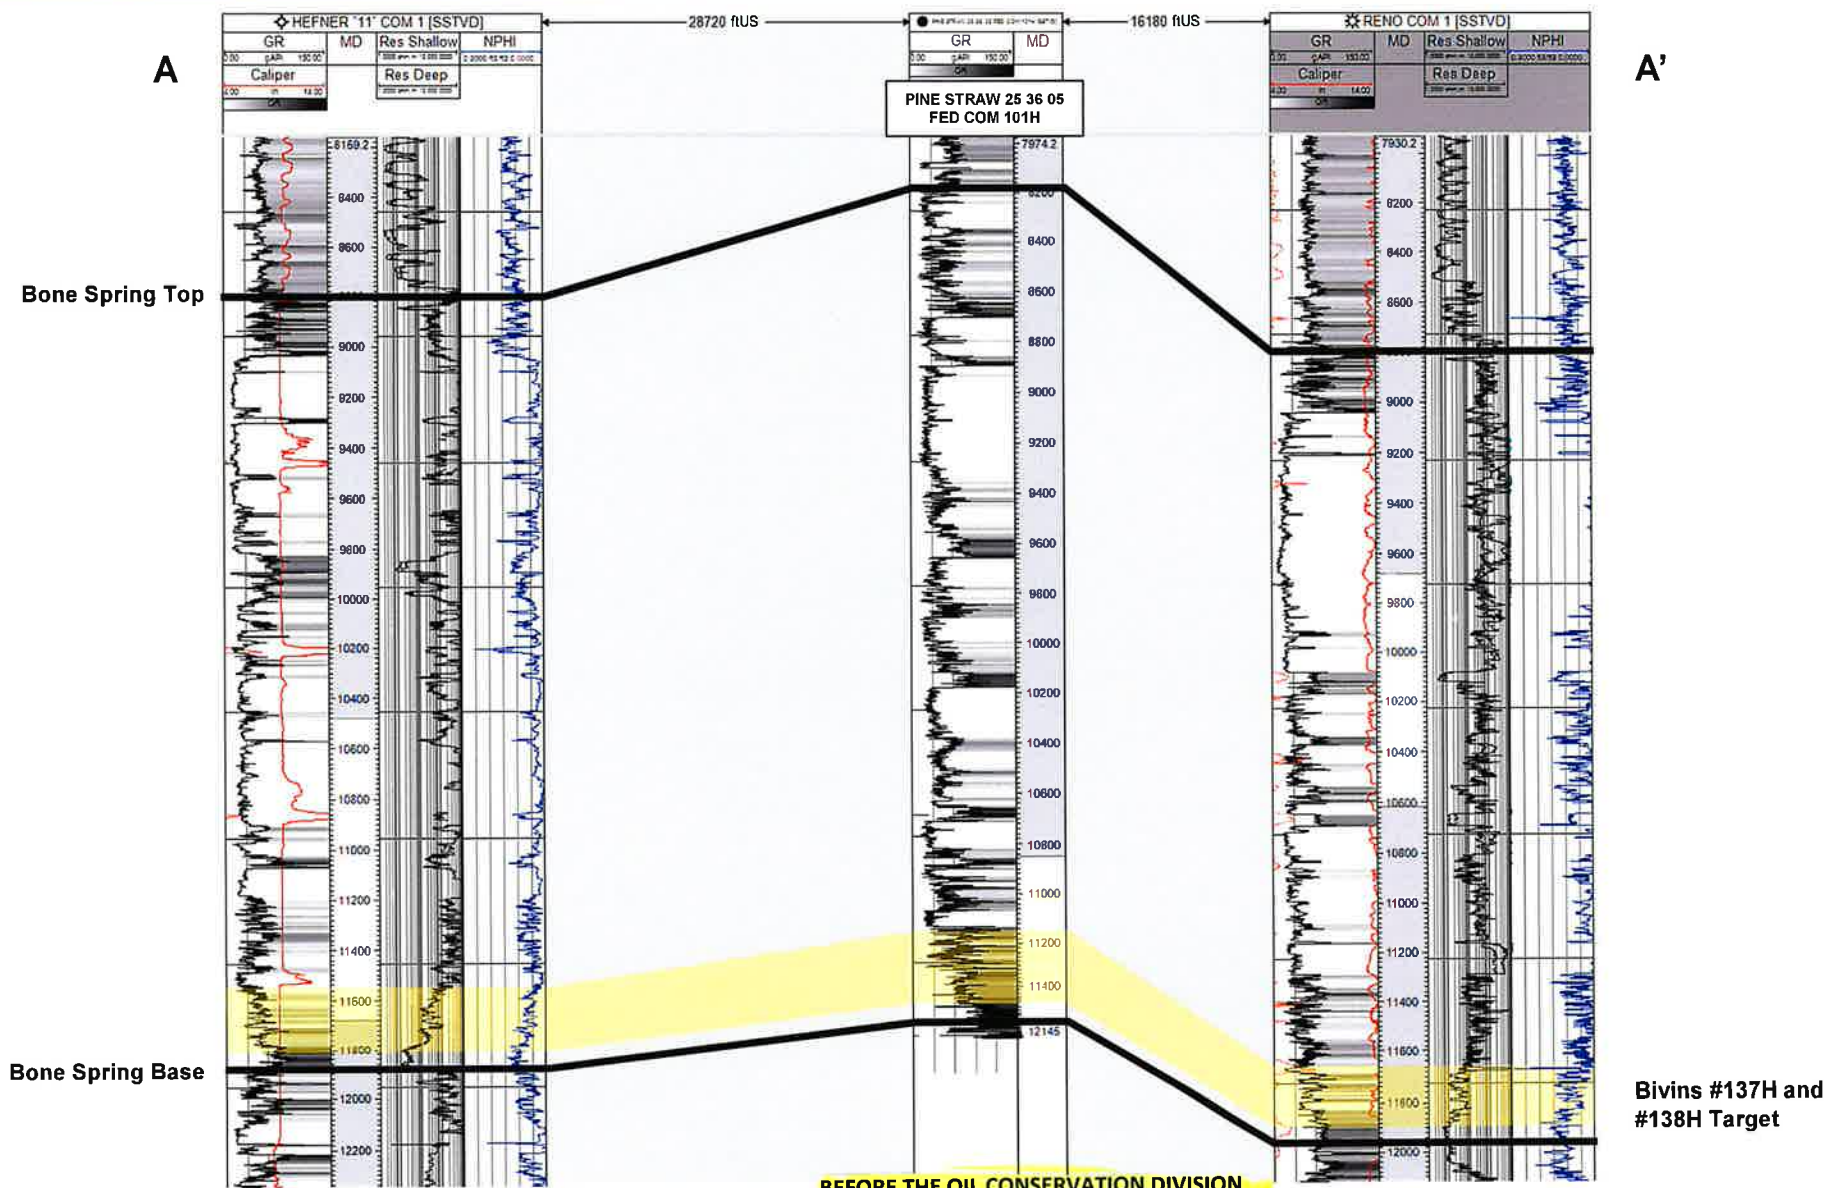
A

A'

HEFNER '11' COM 1 [SSTVD]

28720 ftUS

16180 ftUS

RENO COM 1 [SSTVD]

GR

MD

Res Shallow

NPHI

Caliper

Res Deep

GR

MD

PINE STRAW 25 36 05 FED COM 101H

GR

MD

Res Shallow

NPHI

Caliper

Res Deep

8169.2

8400

8600

9000

9200

9400

9600

9800

10000

10200

10400

10600

10800

11000

11200

11400

11600

11800

12000

12200

7974.2

8200

8400

8600

8800

9000

9200

9400

9600

9800

10000

10200

10400

10600

10800

11000

11200

11400

12145

7930.2

8200

8400

8600

9000

9200

9400

9600

9800

10000

10200

10400

10600

10800

11000

11200

11400

11600

11800

12000

Bone Spring Top

Bone Spring Base

Bivins #137H and #138H Target

BEFORE THE OIL CONSERVATION DIVISION